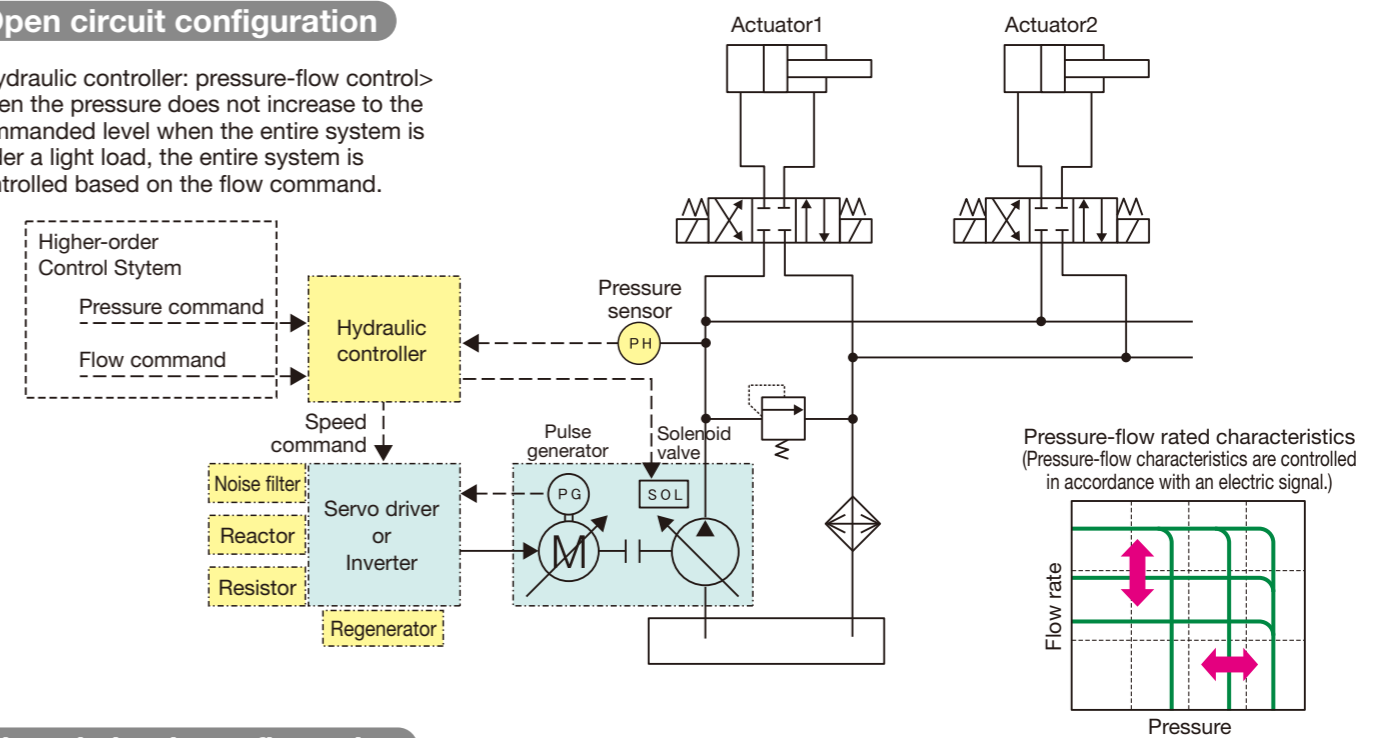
pen circuit configuration

ydraulic controller: pressure-flow control>
en the pressure does not increase to the
mmanded level when the entire system is
ler a light load, the entire system is
trolled based on the flow command.

Actuator1

Actuator2

Higher-order
Control Stytem

Pressure command

Flow command

Hydraulic controller

Pressure sensor

PH

Speed command

Pulse generator

Solenoid valve

Noise filter

Reactor

Resistor

Servo driver or Inverter

PG

SOL

M

Regenerator

Pressure-flow rated characteristics
(Pressure-flow characteristics are controlled in accordance with an electric signal.)

Flow rate

Pressure